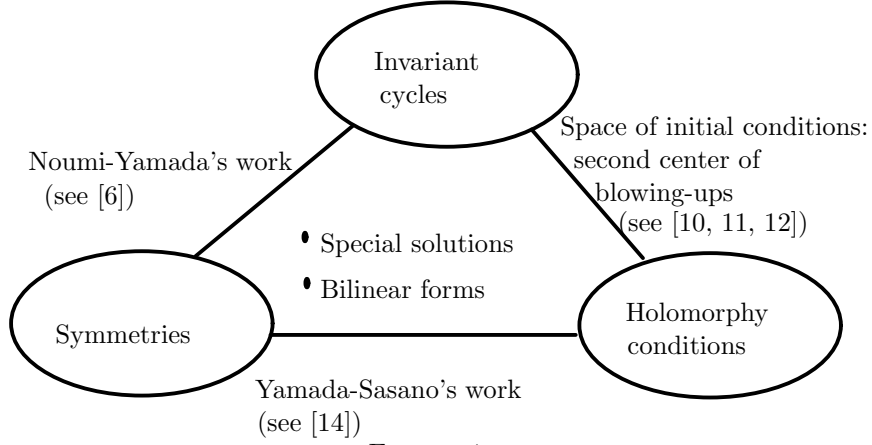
Invariant cycles

Noumi-Yamada's work (see [6])

Space of initial conditions: second center of blowing-ups (see [10, 11, 12])

Special solutions

Bilinear forms

Symmetries

Holomorphy conditions

Yamada-Sasano's work (see [14])